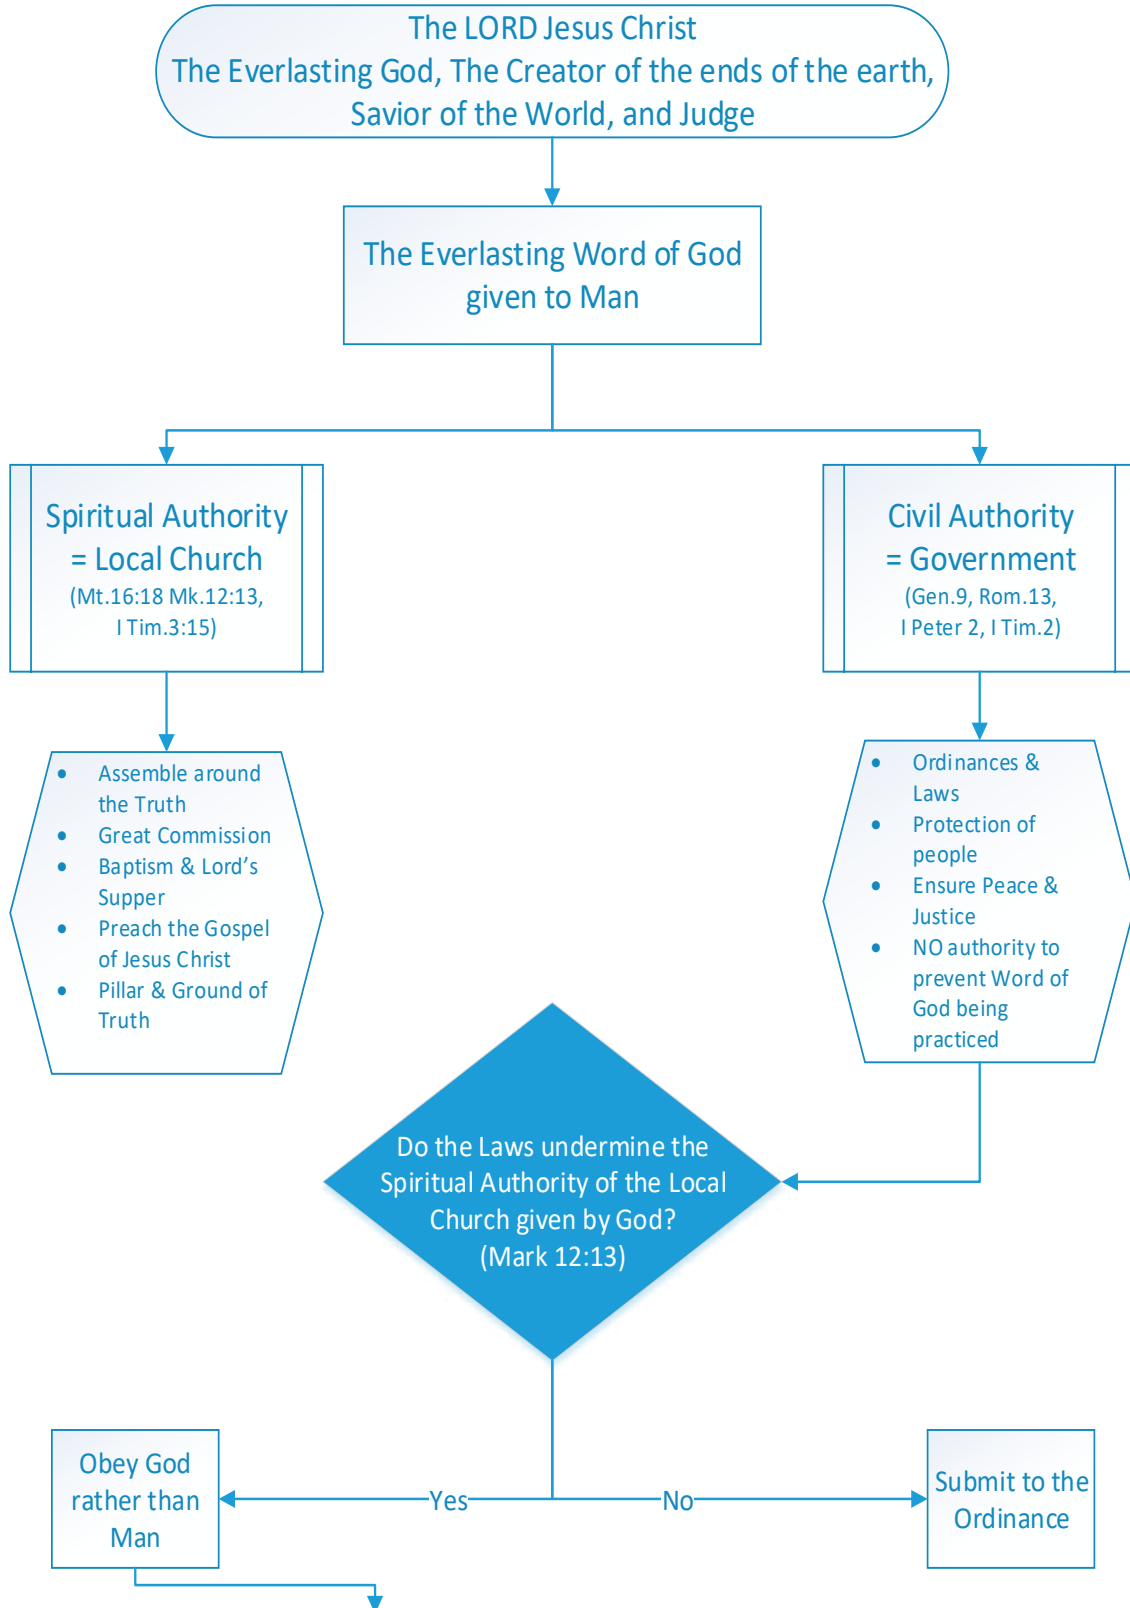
The LORD Jesus Christ
The Everlasting God, The Creator of the ends of the earth, Savior of the World, and Judge

The Everlasting Word of God given to Man

Spiritual Authority = Local Church
(Mt.16:18 Mk.12:13, I Tim.3:15)

Civil Authority = Government
(Gen.9, Rom.13, I Peter 2, I Tim.2)

- Assemble around the Truth
- Great Commission
- Baptism & Lord's Supper
- Preach the Gospel of Jesus Christ
- Pillar & Ground of Truth

- Ordinances & Laws
- Protection of people
- Ensure Peace & Justice
- NO authority to prevent Word of God being practiced

Do the Laws undermine the Spiritual Authority of the Local Church given by God?
(Mark 12:13)

Yes

No

Obey God rather than Man

Submit to the Ordinance